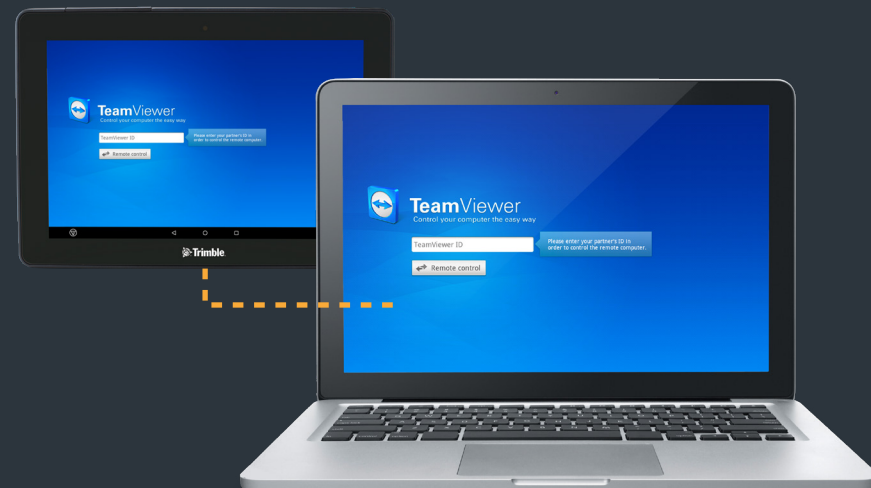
TeamViewer
Control your computer the easy way
TeamViewer ID
Please enter your partner's ID in order to control the remote computer.
Remote control

Trimble

TeamViewer
Control your computer the easy way
TeamViewer ID
Please enter your partner's ID in order to control the remote computer.
Remote control